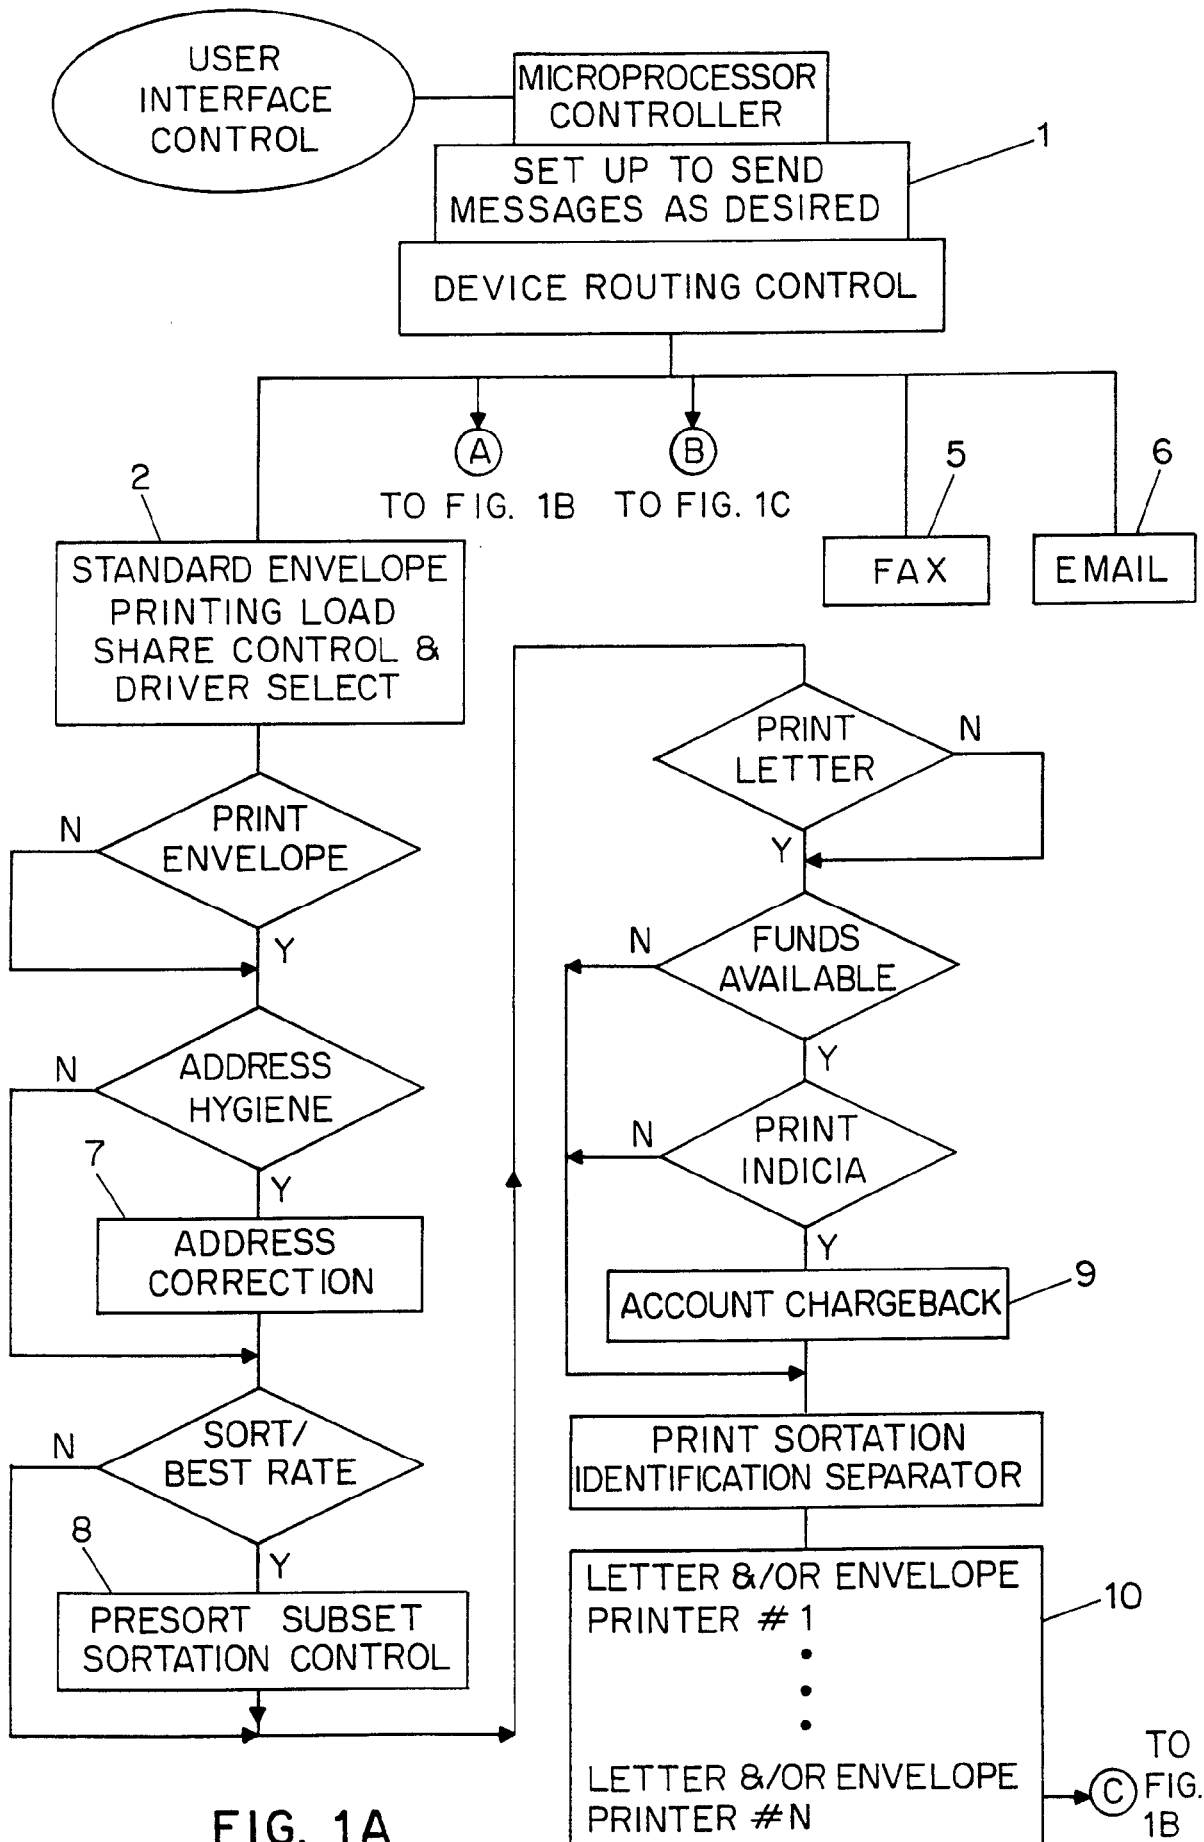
USER INTERFACE CONTROL

MICROPROCESSOR CONTROLLER

SET UP TO SEND MESSAGES AS DESIRED

1

DEVICE ROUTING CONTROL

A
TO FIG. 1B

B
TO FIG. 1C

5
FAX

6
EMAIL

2
STANDARD ENVELOPE PRINTING LOAD SHARE CONTROL & DRIVER SELECT

PRINT ENVELOPE
N
Y

ADDRESS HYGIENE
N
Y

7
ADDRESS CORRECTION

SORT/ BEST RATE
N
Y

8
PRESORT SUBSET SORTATION CONTROL

PRINT LETTER
N
Y

FUNDS AVAILABLE
N
Y

PRINT INDICIA
N
Y

ACCOUNT CHARGEBACK
9

PRINT SORTATION IDENTIFICATION SEPARATOR

LETTER &/OR ENVELOPE PRINTER # 1
•
•
•
LETTER &/OR ENVELOPE PRINTER # N

10

C
TO FIG. 1B

FIG. 1A